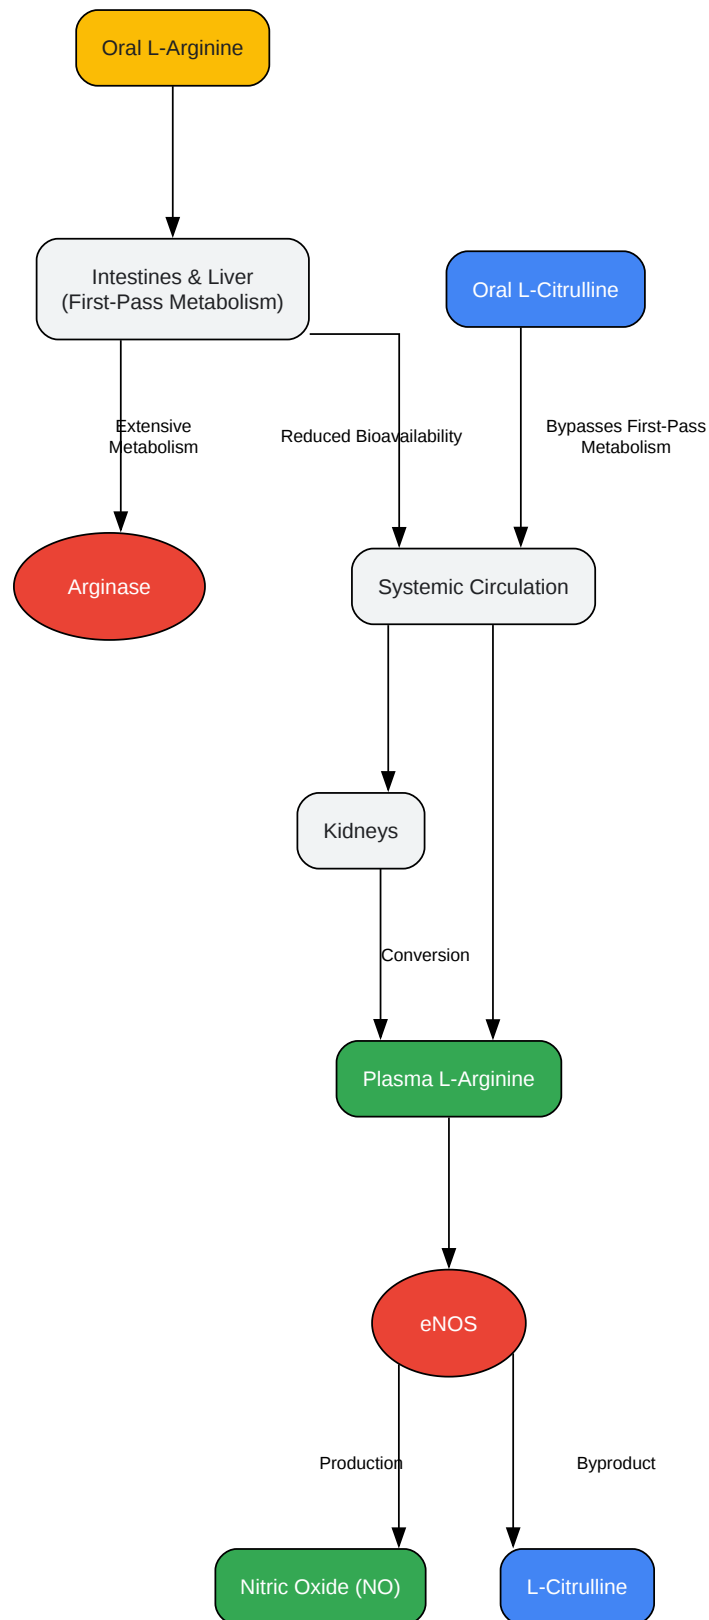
Oral L-Arginine

Intestines & Liver
(First-Pass Metabolism)

Oral L-Citrulline

Extensive Metabolism

Reduced Bioavailability

Bypasses First-Pass Metabolism

Arginase

Systemic Circulation

Kidneys

Conversion

Plasma L-Arginine

eNOS

Production

Byproduct

Nitric Oxide (NO)

L-Citrulline